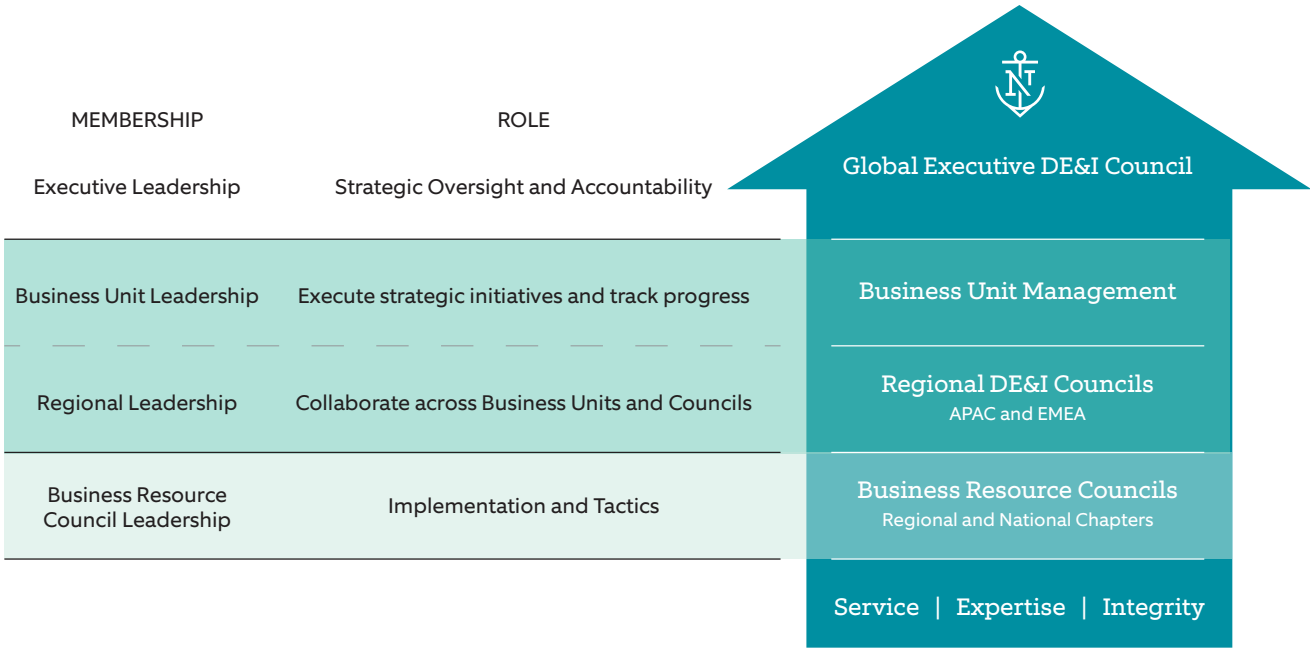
| MEMBERSHIP | ROLE |
|---|---|
| Executive Leadership | Strategic Oversight and Accountability |
| Business Unit Leadership | Execute strategic initiatives and track progress |
| Regional Leadership | Collaborate across Business Units and Councils |
| Business Resource Council Leadership | Implementation and Tactics |

NT

Global Executive DE&I Council

Business Unit Management

Regional DE&I Councils
APAC and EMEA

Business Resource Councils
Regional and National Chapters

Service | Expertise | Integrity